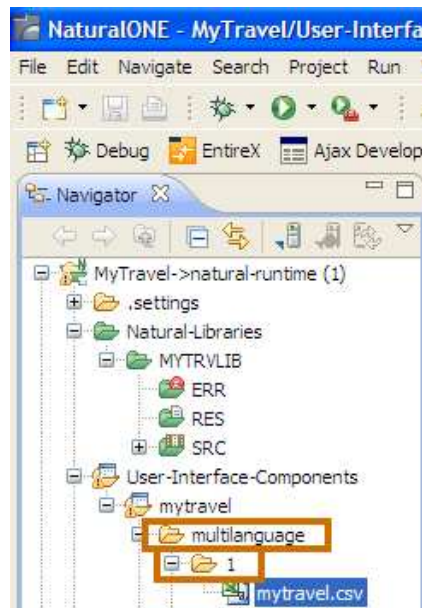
NaturalONE - MyTravel/User-Interfa

File Edit Navigate Search Project Run

Debug EntireX Ajax Develop

Navigator

MyTravel->natural-runtime (1)
.settings
Natural-Libraries
MYTRVLIB
ERR
RES
SRC
User-Interface-Components
mytravel
multilanguage
1
mytravel.csv